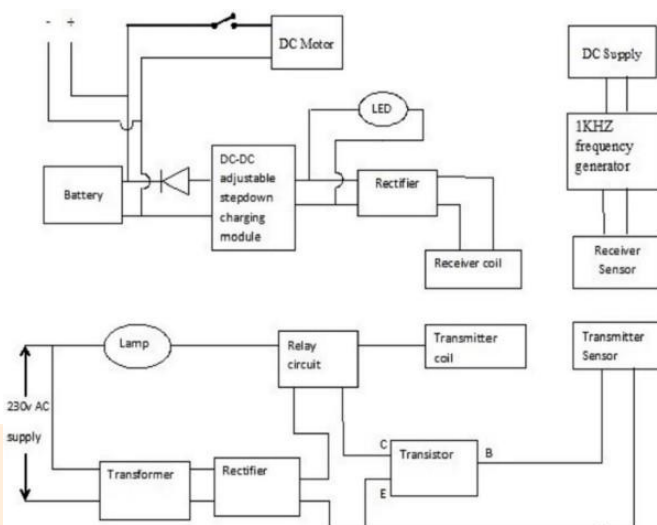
- +

DC Motor

LED

Battery

DC-DC adjustable stepdown charging module

Rectifier

Receiver coil

DC Supply

1KHZ frequency generator

Receiver Sensor

Lamp

Relay circuit

Transmitter coil

Transmitter Sensor

230v AC supply

C

Transistor

B

E

Transformer

Rectifier